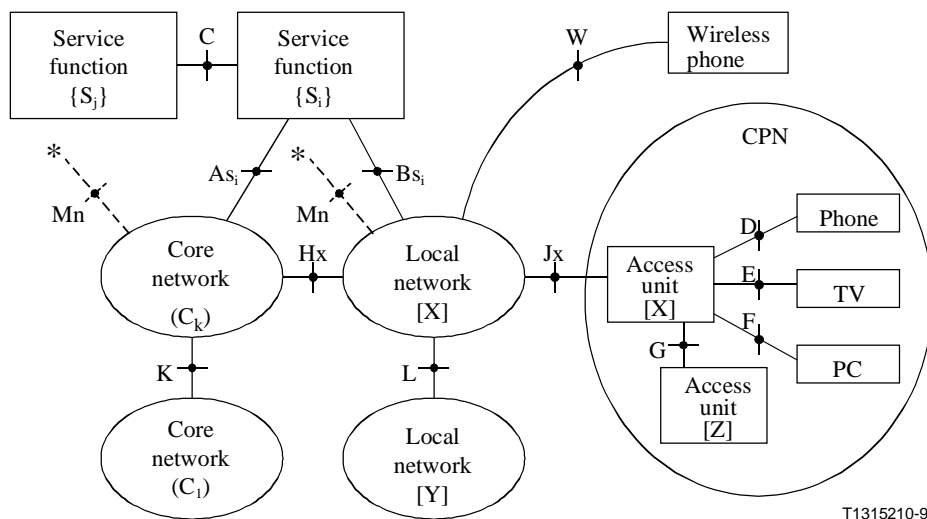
Service function $\{S_j\}$

C

Service function $\{S_i\}$

W

Wireless phone

CPN

*

$As_i$

*

$Bs_i$

Mn

Mn

D

Phone

Core network $(C_k)$

Hx

Local network [X]

Jx

Access unit [X]

E

TV

F

G

PC

K

L

Access unit [Z]

Core network $(C_l)$

Local network [Y]

T1315210-9